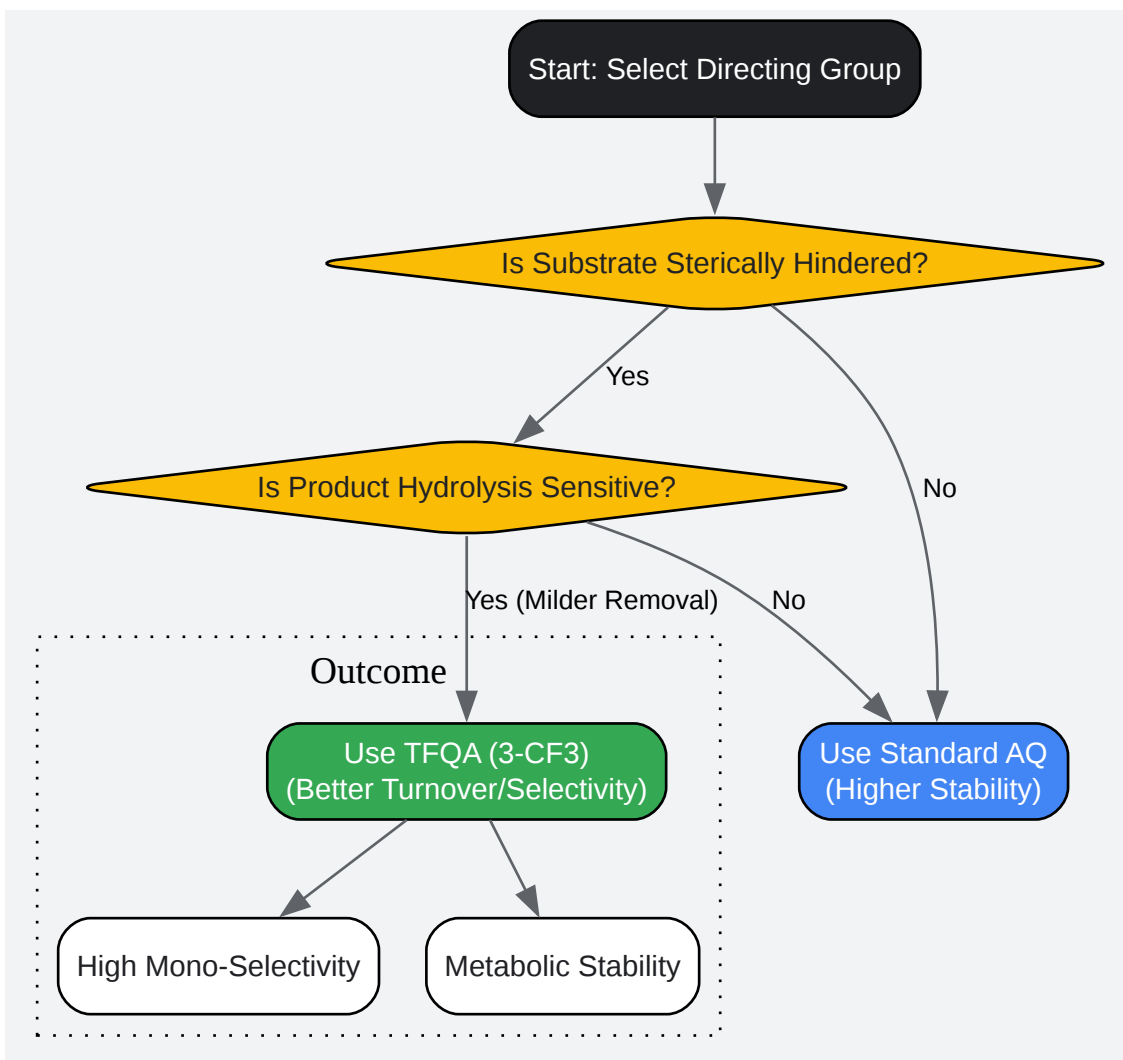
Start: Select Directing Group

Is Substrate Sterically Hindered?

Yes

No

Is Product Hydrolysis Sensitive?

Yes (Milder Removal)

No

Outcome

Use TFQA (3-CF3)
(Better Turnover/Selectivity)

Use Standard AQ
(Higher Stability)

High Mono-Selectivity

Metabolic Stability